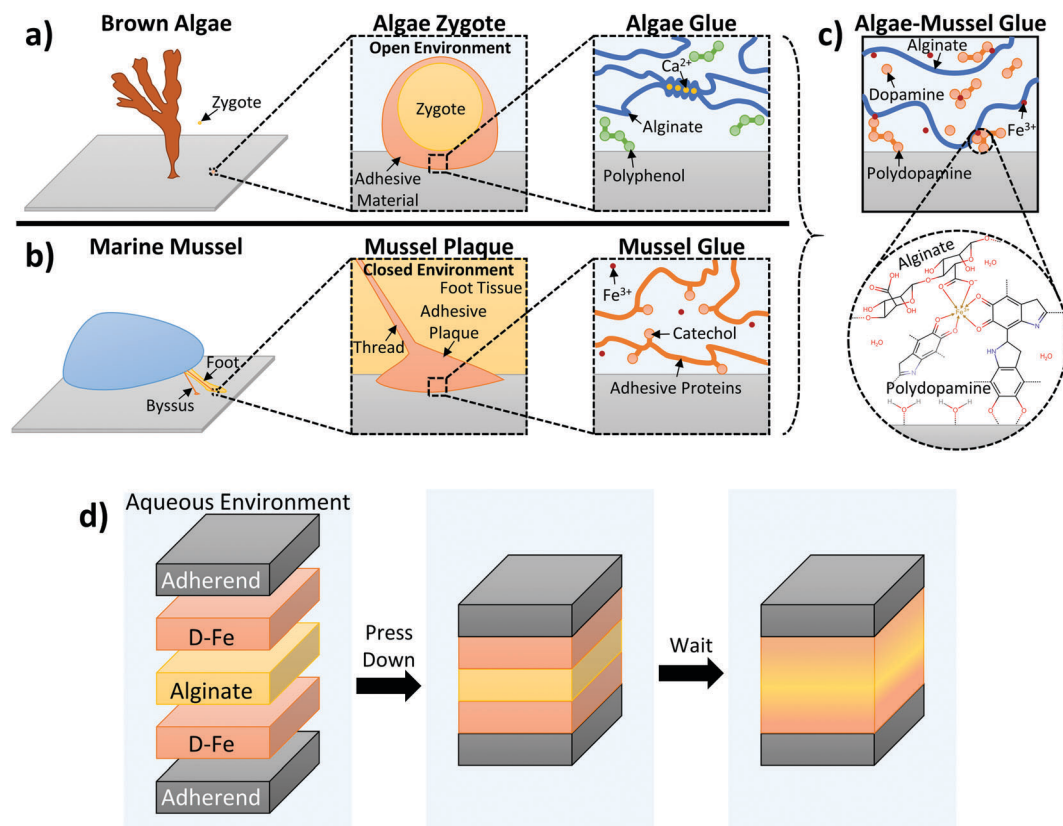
a) Brown Algae

Zygote

Algae Zygote

Open Environment

Zygote

Adhesive Material

Algae Glue

$Ca^{2+}$

Alginate

Polyphenol

c) Algae-Mussel Glue

Alginate

Dopamine

$Fe^{3+}$

Polydopamine

Alginate

$H_2O$

$H_2O$

$H_2O$

$H_2O$

$H_2O$

Polydopamine

b) Marine Mussel

Foot

Byssus

Mussel Plaque

Closed Environment

Foot Tissue

Adhesive Plaque

Thread

Mussel Glue

$Fe^{3+}$

Catechol

Adhesive Proteins

d) Aqueous Environment

Adherend

D-Fe

Alginate

D-Fe

Adherend

Press Down

Wait